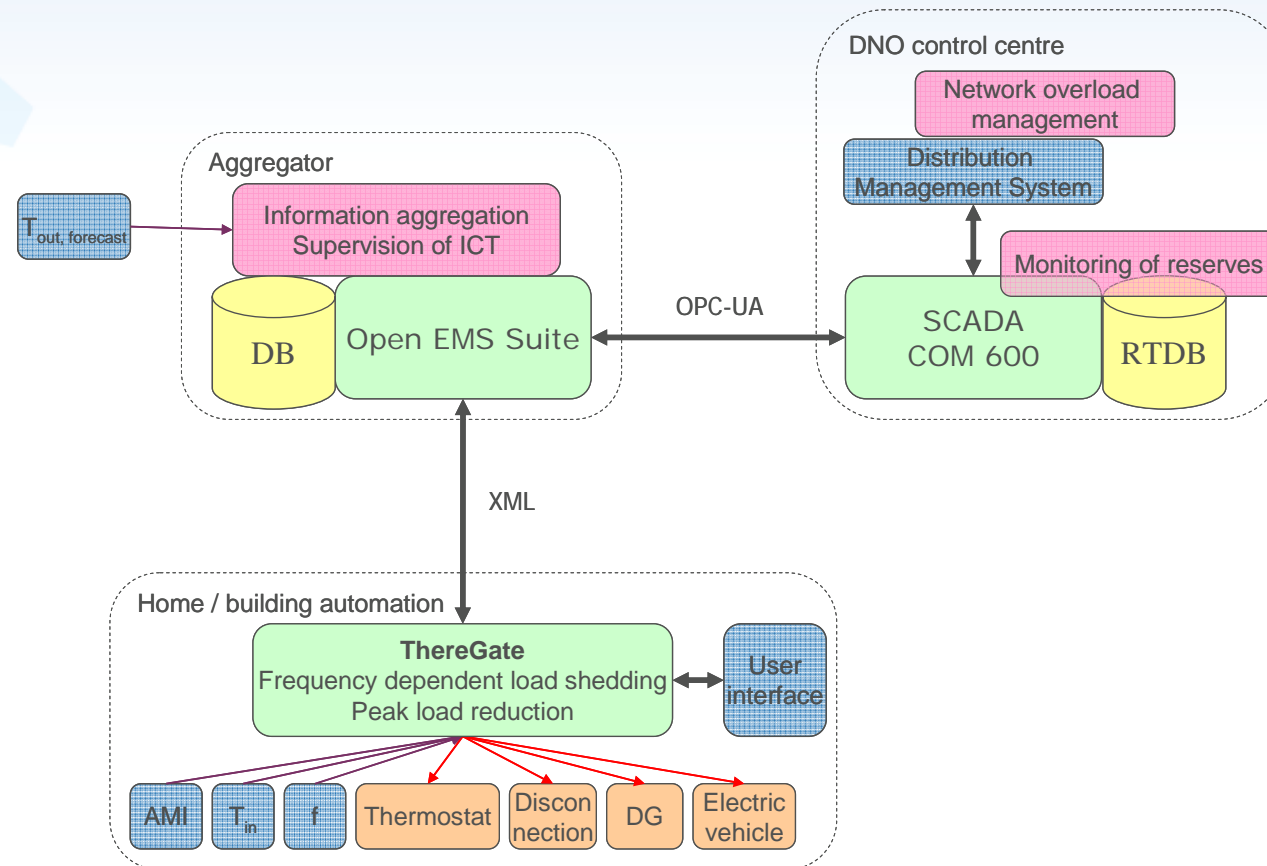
DNO control centre

Network overload management

Distribution Management System

Monitoring of reserves

SCADA COM 600

RTDB

Aggregator

$T_{out, forecast}$

Information aggregation
Supervision of ICT

DB

Open EMS Suite

OPC-UA

XML

Home / building automation

**ThereGate**
Frequency dependent load shedding
Peak load reduction

User interface

AMI

$T_{in}$

f

Thermostat

Disconnection

DG

Electric vehicle